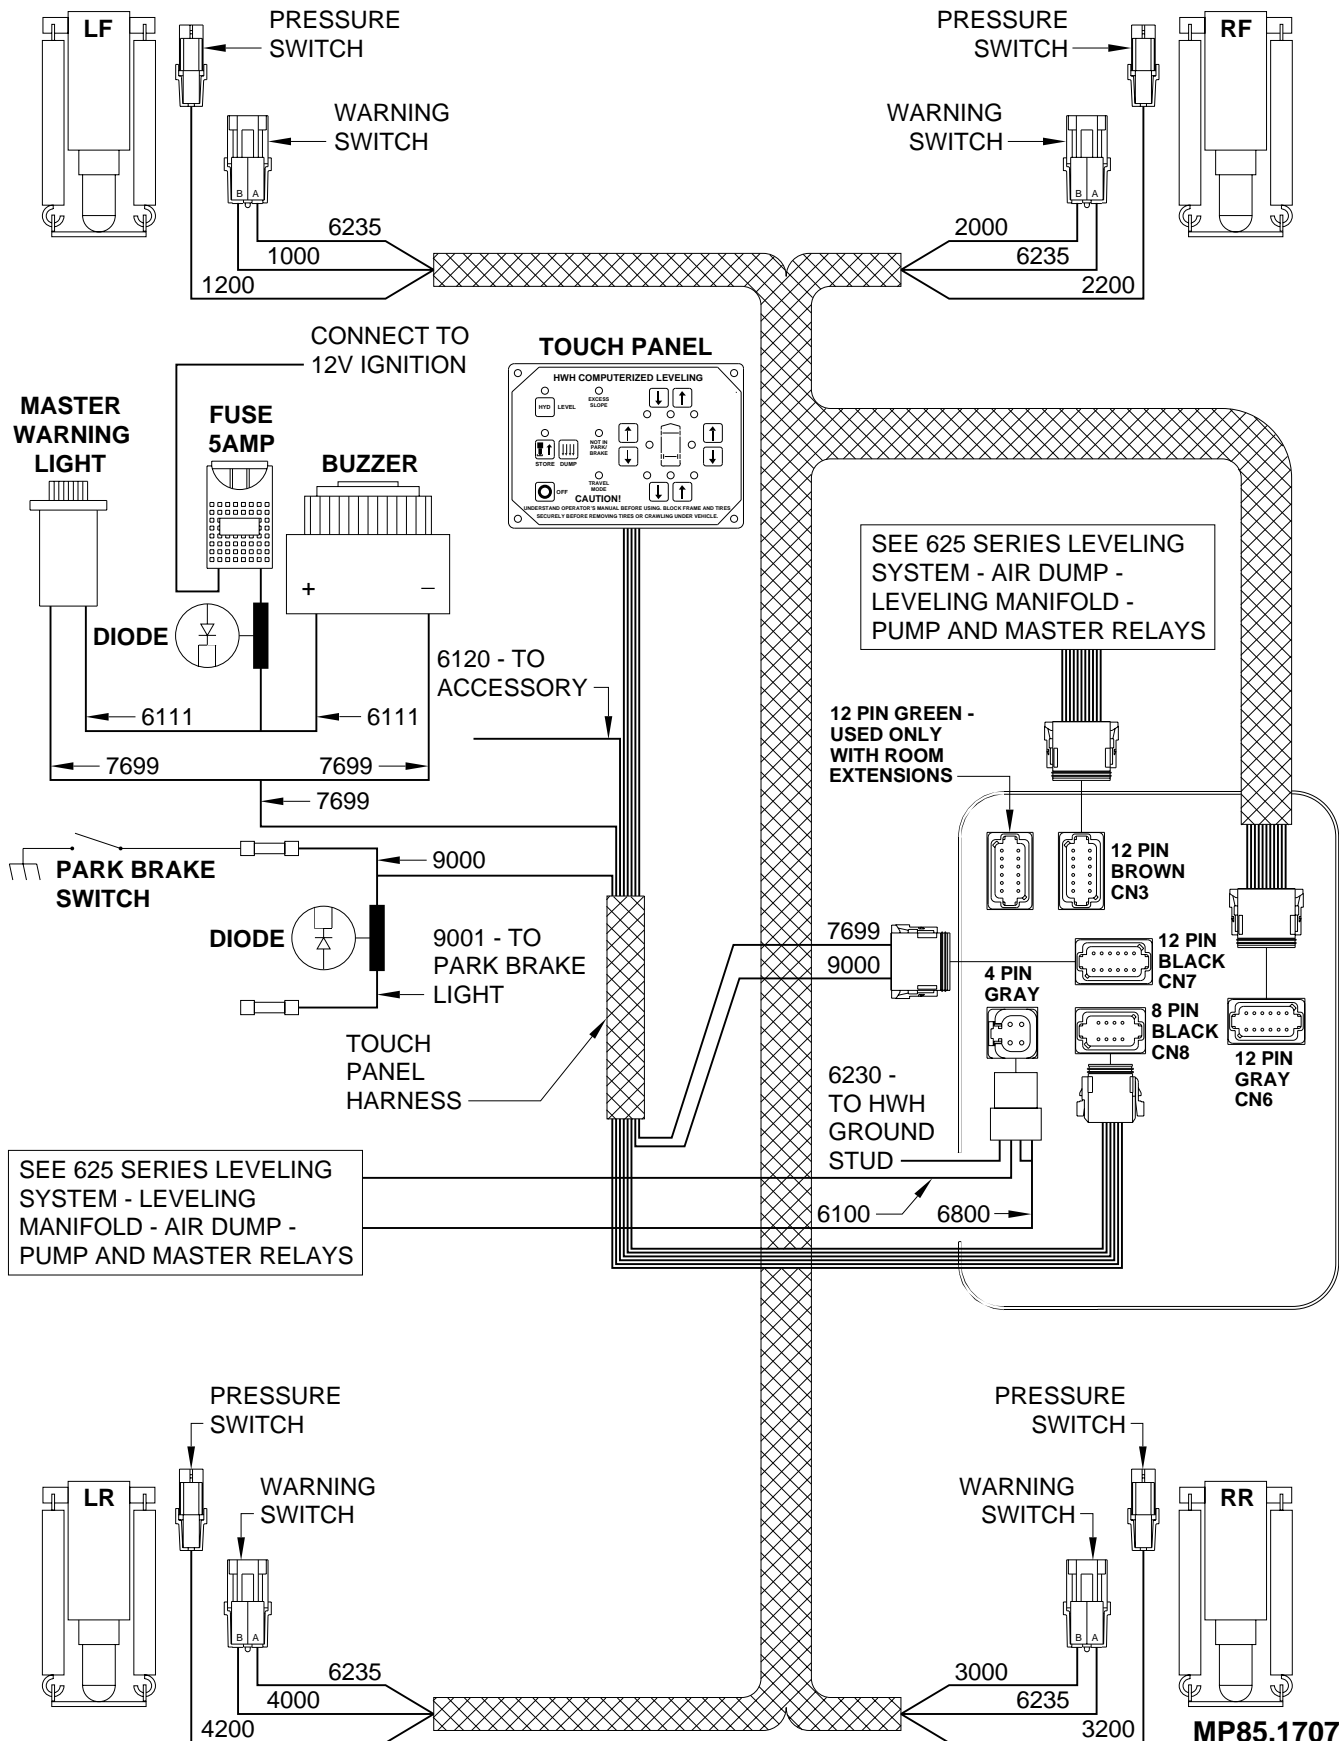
LF

PRESSURE SWITCH

WARNING SWITCH

B A

6235

1000

1200

PRESSURE SWITCH

RF

WARNING SWITCH

B A

2000

6235

2200

CONNECT TO 12V IGNITION

TOUCH PANEL

HWH COMPUTERIZED LEVELING

HYD LEVEL

EXCESS SLOPE

STORE DUMP

NOT IN PARK/ BRAKE

TRAVEL MODE

OFF

CAUTION!

UNDERSTAND OPERATOR'S MANUAL BEFORE USING. BLOCK FRAME AND TIRES SECURELY BEFORE REMOVING TIRES OR CRAWLING UNDER VEHICLE.

MASTER WARNING LIGHT

FUSE 5AMP

BUZZER

+ –

DIODE

SEE 625 SERIES LEVELING SYSTEM - AIR DUMP - LEVELING MANIFOLD - PUMP AND MASTER RELAYS

6120 - TO ACCESSORY

6111

6111

7699

7699

7699

12 PIN GREEN - USED ONLY WITH ROOM EXTENSIONS

12 PIN BROWN CN3

PARK BRAKE SWITCH

9000

DIODE

9001 - TO PARK BRAKE LIGHT

7699

9000

12 PIN BLACK CN7

4 PIN GRAY

8 PIN BLACK CN8

12 PIN GRAY CN6

TOUCH PANEL HARNESS

6230 - TO HWH GROUND STUD

SEE 625 SERIES LEVELING SYSTEM - LEVELING MANIFOLD - AIR DUMP - PUMP AND MASTER RELAYS

6100

6800

PRESSURE SWITCH

LR

WARNING SWITCH

B A

6235

4000

4200

PRESSURE SWITCH

WARNING SWITCH

RR

B A

3000

6235

3200

MP85.1707